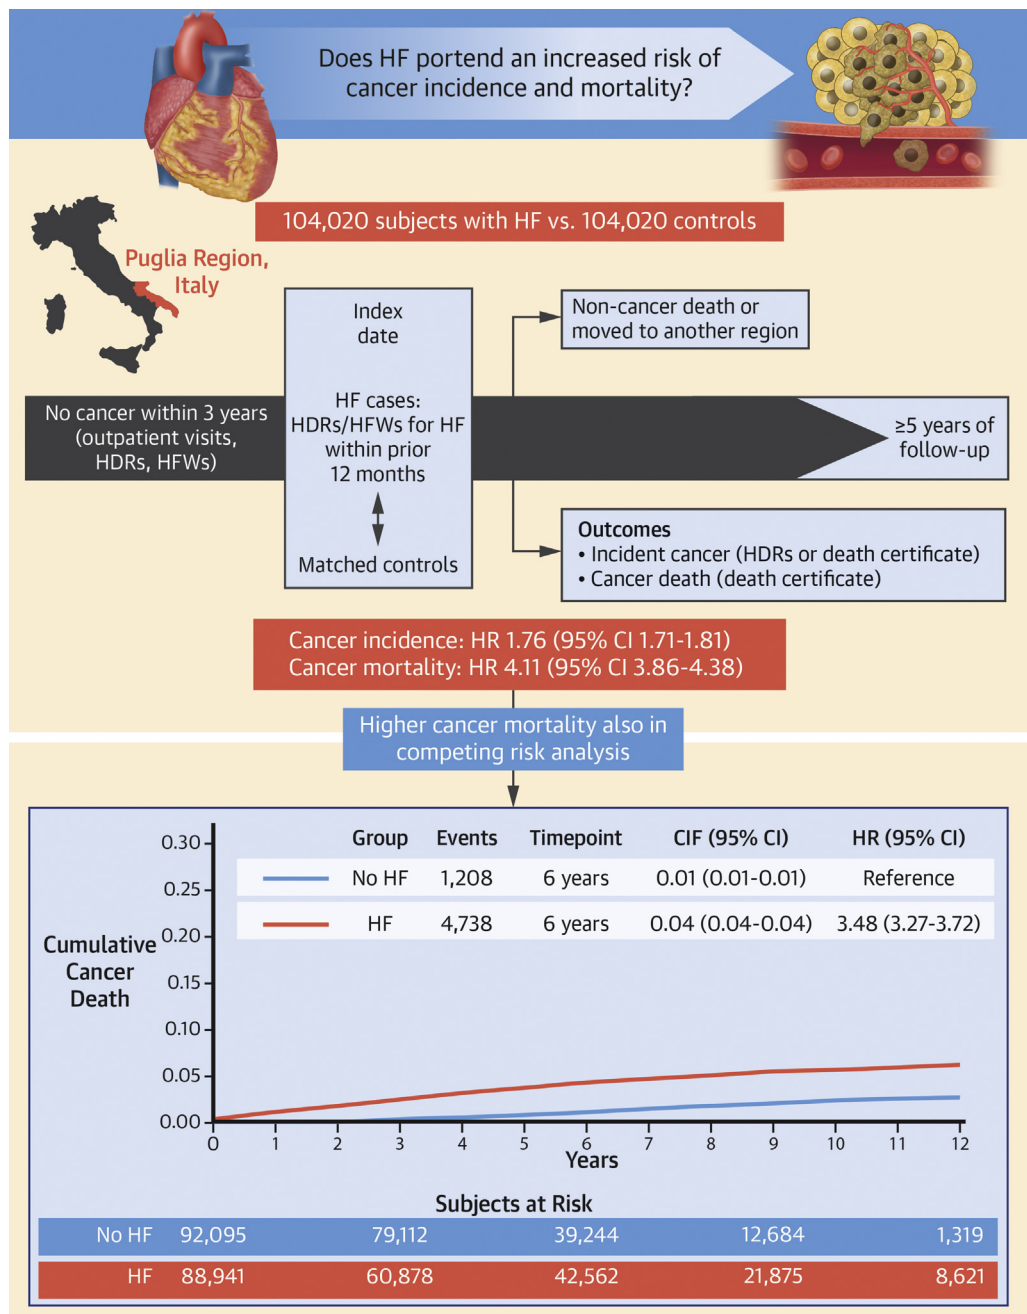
Does HF portend an increased risk of cancer incidence and mortality?

104,020 subjects with HF vs. 104,020 controls

Puglia Region, Italy

Index date

HF cases: HDRs/HFWs for HF within prior 12 months

Matched controls

No cancer within 3 years (outpatient visits, HDRs, HFWs)

Non-cancer death or moved to another region

≥5 years of follow-up

Outcomes
• Incident cancer (HDRs or death certificate)
• Cancer death (death certificate)

Cancer incidence: HR 1.76 (95% CI 1.71-1.81)
Cancer mortality: HR 4.11 (95% CI 3.86-4.38)

Higher cancer mortality also in competing risk analysis

| Group | Events | Timepoint | CIF (95% CI) | HR (95% CI) |
|---|---|---|---|---|
| No HF | 1,208 | 6 years | 0.01 (0.01-0.01) | Reference |
| HF | 4,738 | 6 years | 0.04 (0.04-0.04) | 3.48 (3.27-3.72) |

Cumulative Cancer Death

0.30
0.25
0.20
0.15
0.10
0.05
0.00

0 1 2 3 4 5 6 7 8 9 10 11 12
Years

Subjects at Risk

| No HF | 92,095 | 79,112 | 39,244 | 12,684 | 1,319 |
|---|---|---|---|---|---|
| HF | 88,941 | 60,878 | 42,562 | 21,875 | 8,621 |